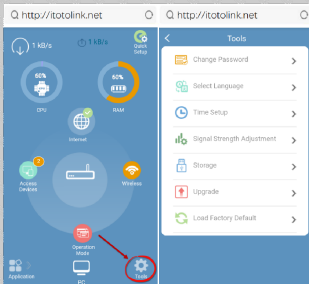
http://itotolink.net

1 kB/s

1 kB/s

Quick Setup

60%

CPU

60%

RAM

Internet

3

Access Devices

Wireless

Operation Mode

Application

PC

Tools

http://itotolink.net

Tools

Change Password

Select Language

Time Setup

Signal Strength Adjustment

Storage

Upgrade

Load Factory Default